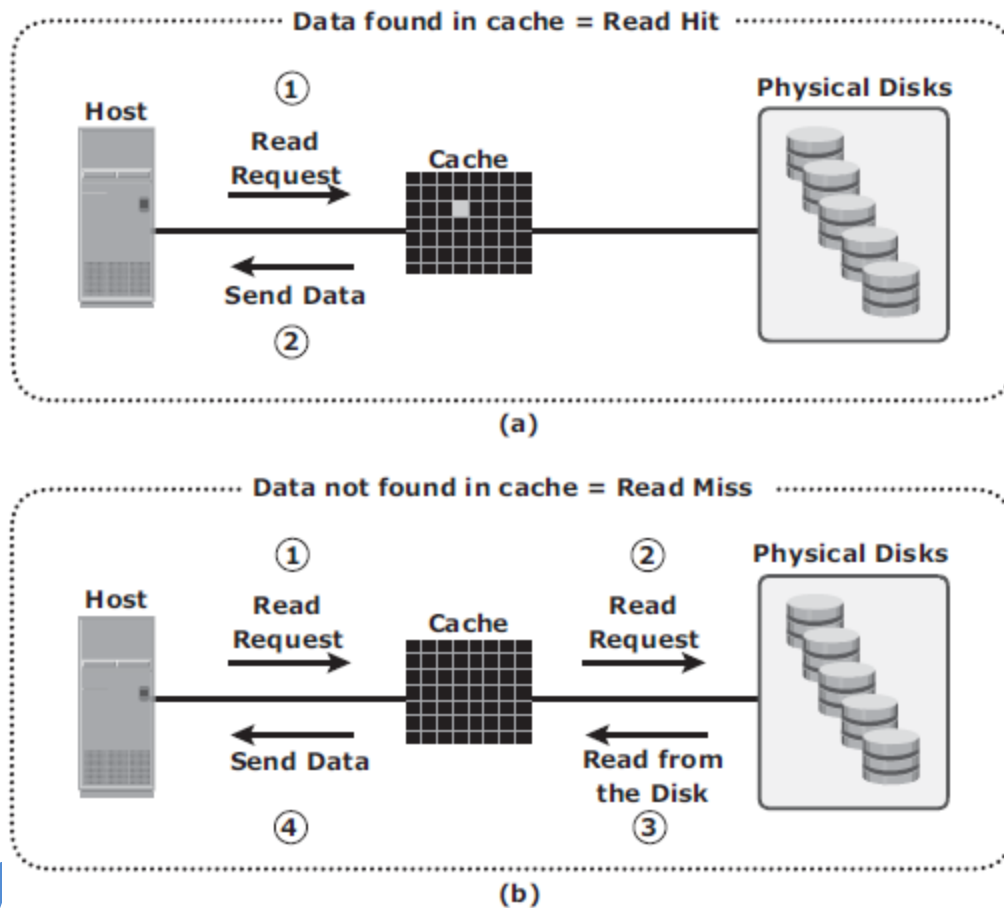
Data found in cache = Read Hit

①
Read Request

Host

Cache

Physical Disks

Send Data
②

(a)

Data not found in cache = Read Miss

①
Read Request

Host

Cache

②
Read Request

Physical Disks

Send Data
④

Read from the Disk
③

(b)